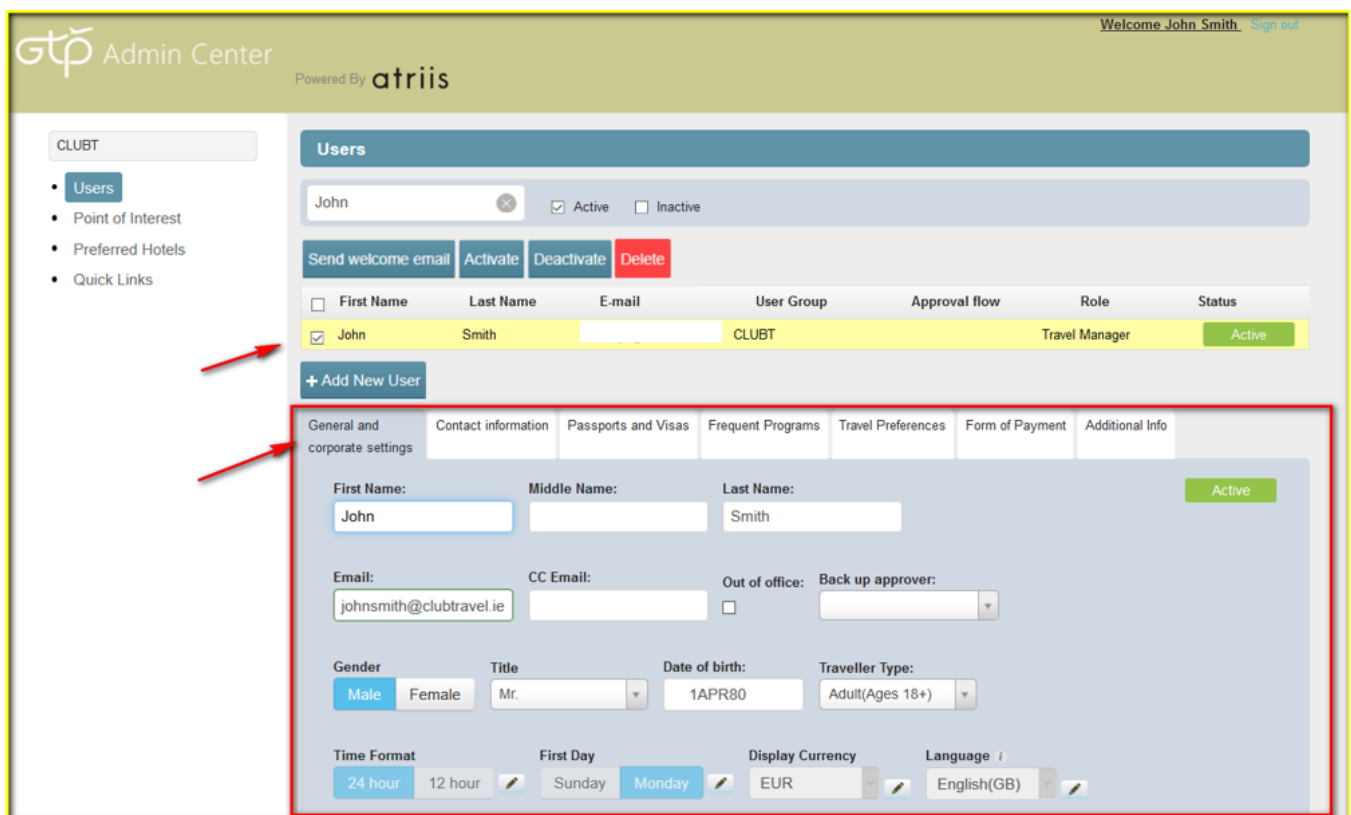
GTP Admin Center

Powered By atriis

Welcome John Smith Sign out

CLUBT

- Users
- Point of Interest
- Preferred Hotels
- Quick Links

Users

John

Active Inactive

Send welcome email Activate Deactivate Delete

| First Name | Last Name | E-mail | User Group | Approval flow | Role | Status |
|---|---|---|---|---|---|---|
| John | Smith | | CLUBT | | Travel Manager | Active |

+ Add New User

General and corporate settings | Contact information | Passports and Visas | Frequent Programs | Travel Preferences | Form of Payment | Additional Info

First Name: John
Middle Name:
Last Name: Smith
Active

Email: johnsmith@clubtravel.ie
CC Email:
Out of office:
Back up approver:

Gender Male Female
Title Mr.
Date of birth: 1APR80
Traveller Type: Adult(Ages 18+)

Time Format 24 hour 12 hour
First Day Sunday Monday
Display Currency EUR
Language i English(GB)